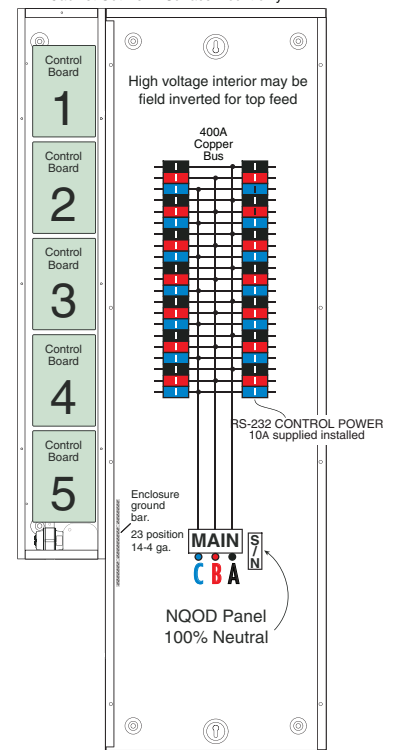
Control Board
1

Control Board
2

Control Board
3

Control Board
4

Control Board
5

High voltage interior may be field inverted for top feed

400A Copper Bus

RS-232 CONTROL POWER
10A supplied installed

Enclosure ground bar.
23 position
14-4 ga.

MAIN

S/N

C B A

NQOD Panel
100% Neutral